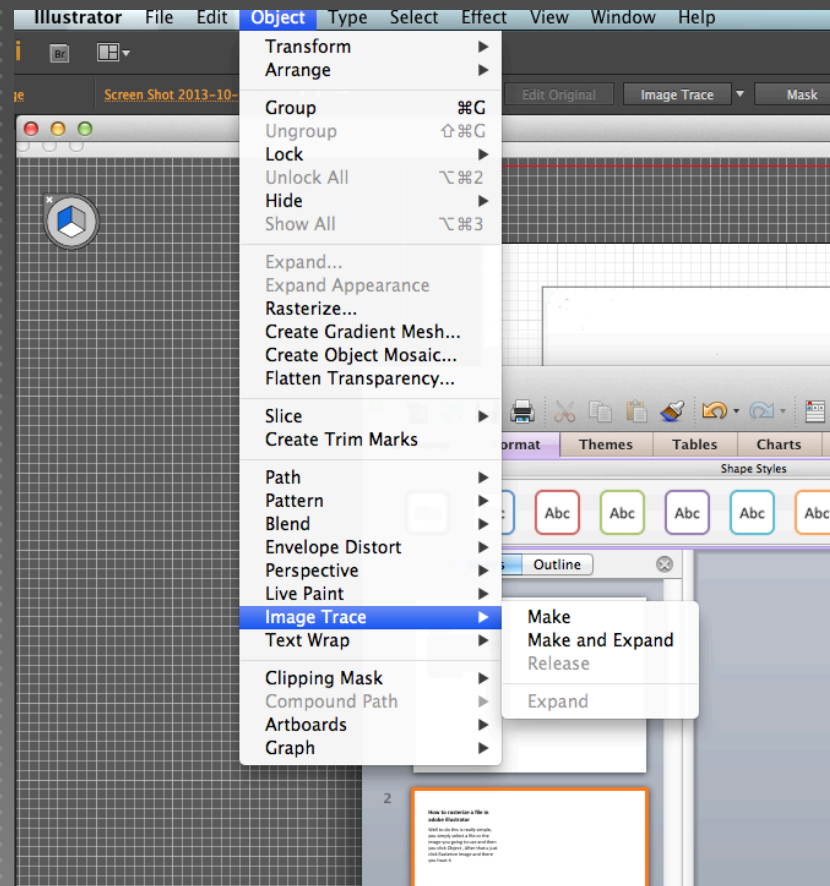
Illustrator File Edit Object Type Select Effect View Window Help

Br

ge Screen Shot 2013-10- Edit Original Image Trace Mask

Transform
Arrange

Group ⌘G
Ungroup ⇧⌘G
Lock
Unlock All ⌥⌘2
Hide
Show All ⌥⌘3

Expand...
Expand Appearance
Rasterize...
Create Gradient Mesh...
Create Object Mosaic...
Flatten Transparency...

Slice
Create Trim Marks

Path
Pattern
Blend
Envelope Distort
Perspective
Live Paint
Image Trace
Text Wrap

Clipping Mask
Compound Path
Artboards
Graph

Make
Make and Expand
Release

Expand

ormat Themes Tables Charts

Shape Styles

Abc Abc Abc Abc Abc

Outline

2

How to rasterize a file in adobe illustrator

Well to do this is really simple, you simply select a file or the image you going to use and then you click Object , After that u just click Rasterize Image and there you have it